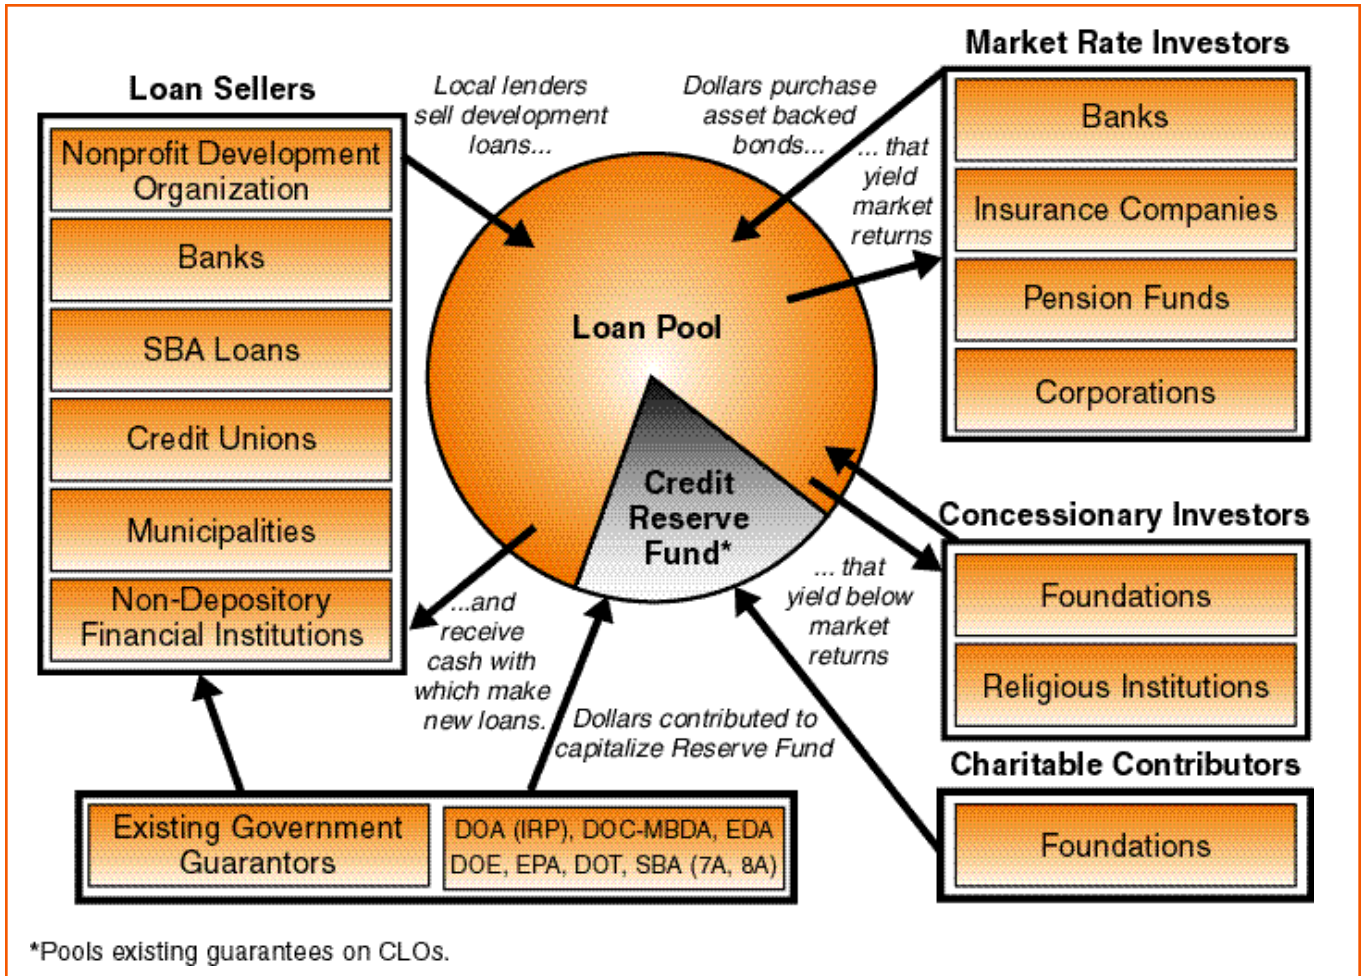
Loan Sellers

Nonprofit Development Organization

Banks

SBA Loans

Credit Unions

Municipalities

Non-Depository Financial Institutions

Local lenders sell development loans...

Dollars purchase asset backed bonds...

... that yield market returns

Market Rate Investors

Banks

Insurance Companies

Pension Funds

Corporations

Loan Pool

Credit Reserve Fund*

Concessionary Investors

Foundations

Religious Institutions

...and receive cash with which make new loans.

... that yield below market returns

Dollars contributed to capitalize Reserve Fund

Charitable Contributors

Foundations

Existing Government Guarantors

DOA (IRP), DOC-MBDA, EDA DOE, EPA, DOT, SBA (7A, 8A)

*Pools existing guarantees on CLOs.